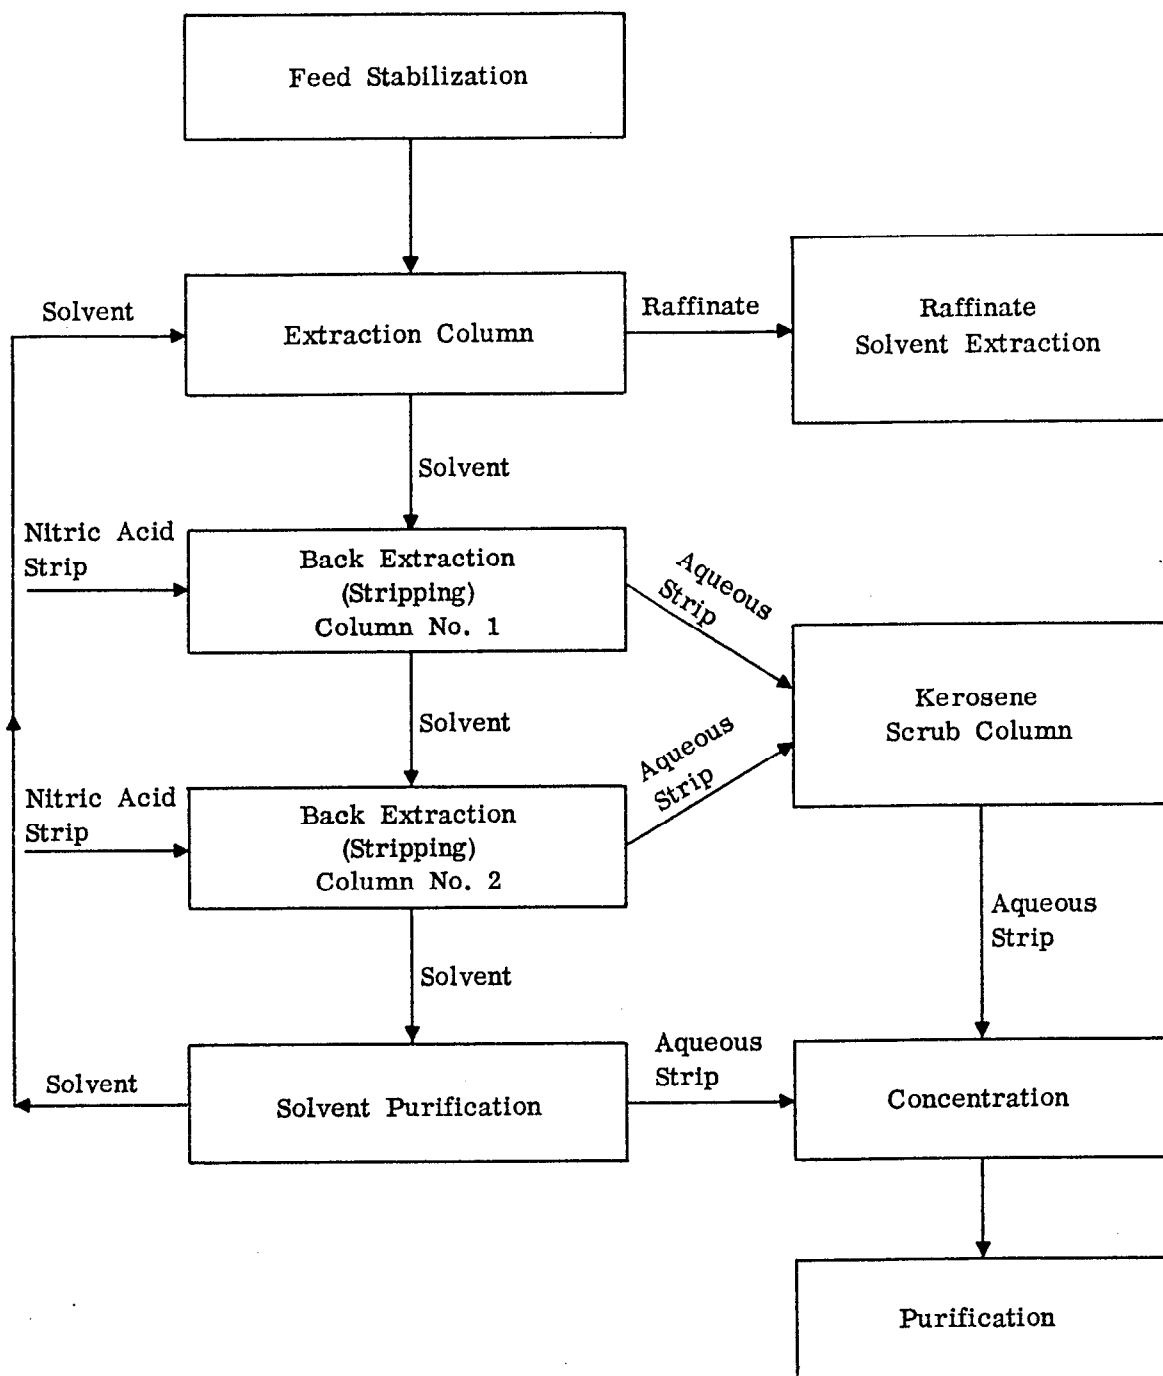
Feed Stabilization

Solvent

Extraction Column

Raffinate

Raffinate Solvent Extraction

Solvent

Nitric Acid Strip

Back Extraction (Stripping) Column No. 1

Aqueous Strip

Kerosene Scrub Column

Solvent

Aqueous Strip

Nitric Acid Strip

Back Extraction (Stripping) Column No. 2

Aqueous Strip

Solvent

Solvent

Solvent Purification

Aqueous Strip

Concentration

Purification